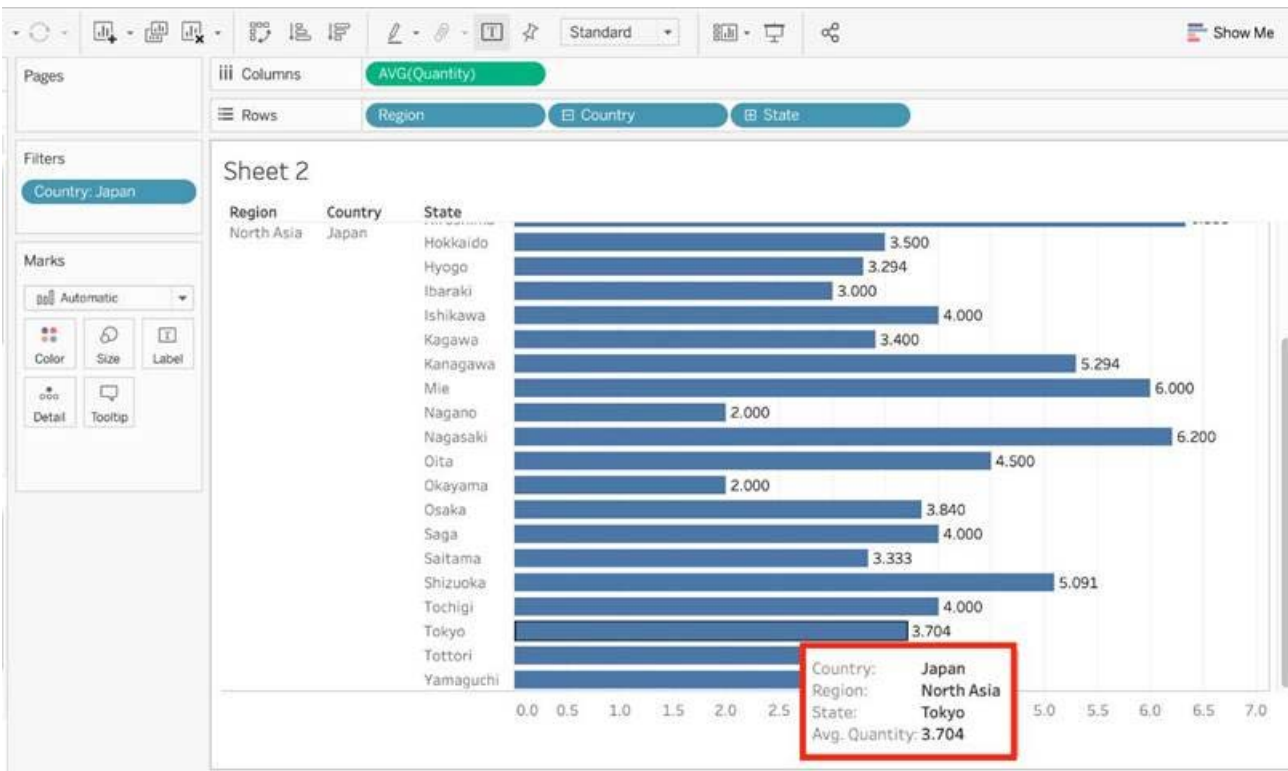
Standard

Show Me

Pages

iii Columns AVG(Quantity)

≡ Rows Region ⊟ Country ⊞ State

Filters

Country: Japan

Marks

Automatic

Color Size Label

Detail Tooltip

Sheet 2

| Region | Country | State | |
|---|---|---|---|
| North Asia | Japan | Hokkaido | 3.500 |
| | | Hyogo | 3.294 |
| | | Ibaraki | 3.000 |
| | | Ishikawa | 4.000 |
| | | Kagawa | 3.400 |
| | | Kanagawa | 5.294 |
| | | Mie | 6.000 |
| | | Nagano | 2.000 |
| | | Nagasaki | 6.200 |
| | | Oita | 4.500 |
| | | Okayama | 2.000 |
| | | Osaka | 3.840 |
| | | Saga | 4.000 |
| | | Saitama | 3.333 |
| | | Shizuoka | 5.091 |
| | | Tochigi | 4.000 |
| | | Tokyo | 3.704 |
| | | Tottori | |
| | | Yamaguchi | |

0.0 0.5 1.0 1.5 2.0 2.5 5.0 5.5 6.0 6.5 7.0

Country: Japan
Region: North Asia
State: Tokyo
Avg. Quantity: 3.704